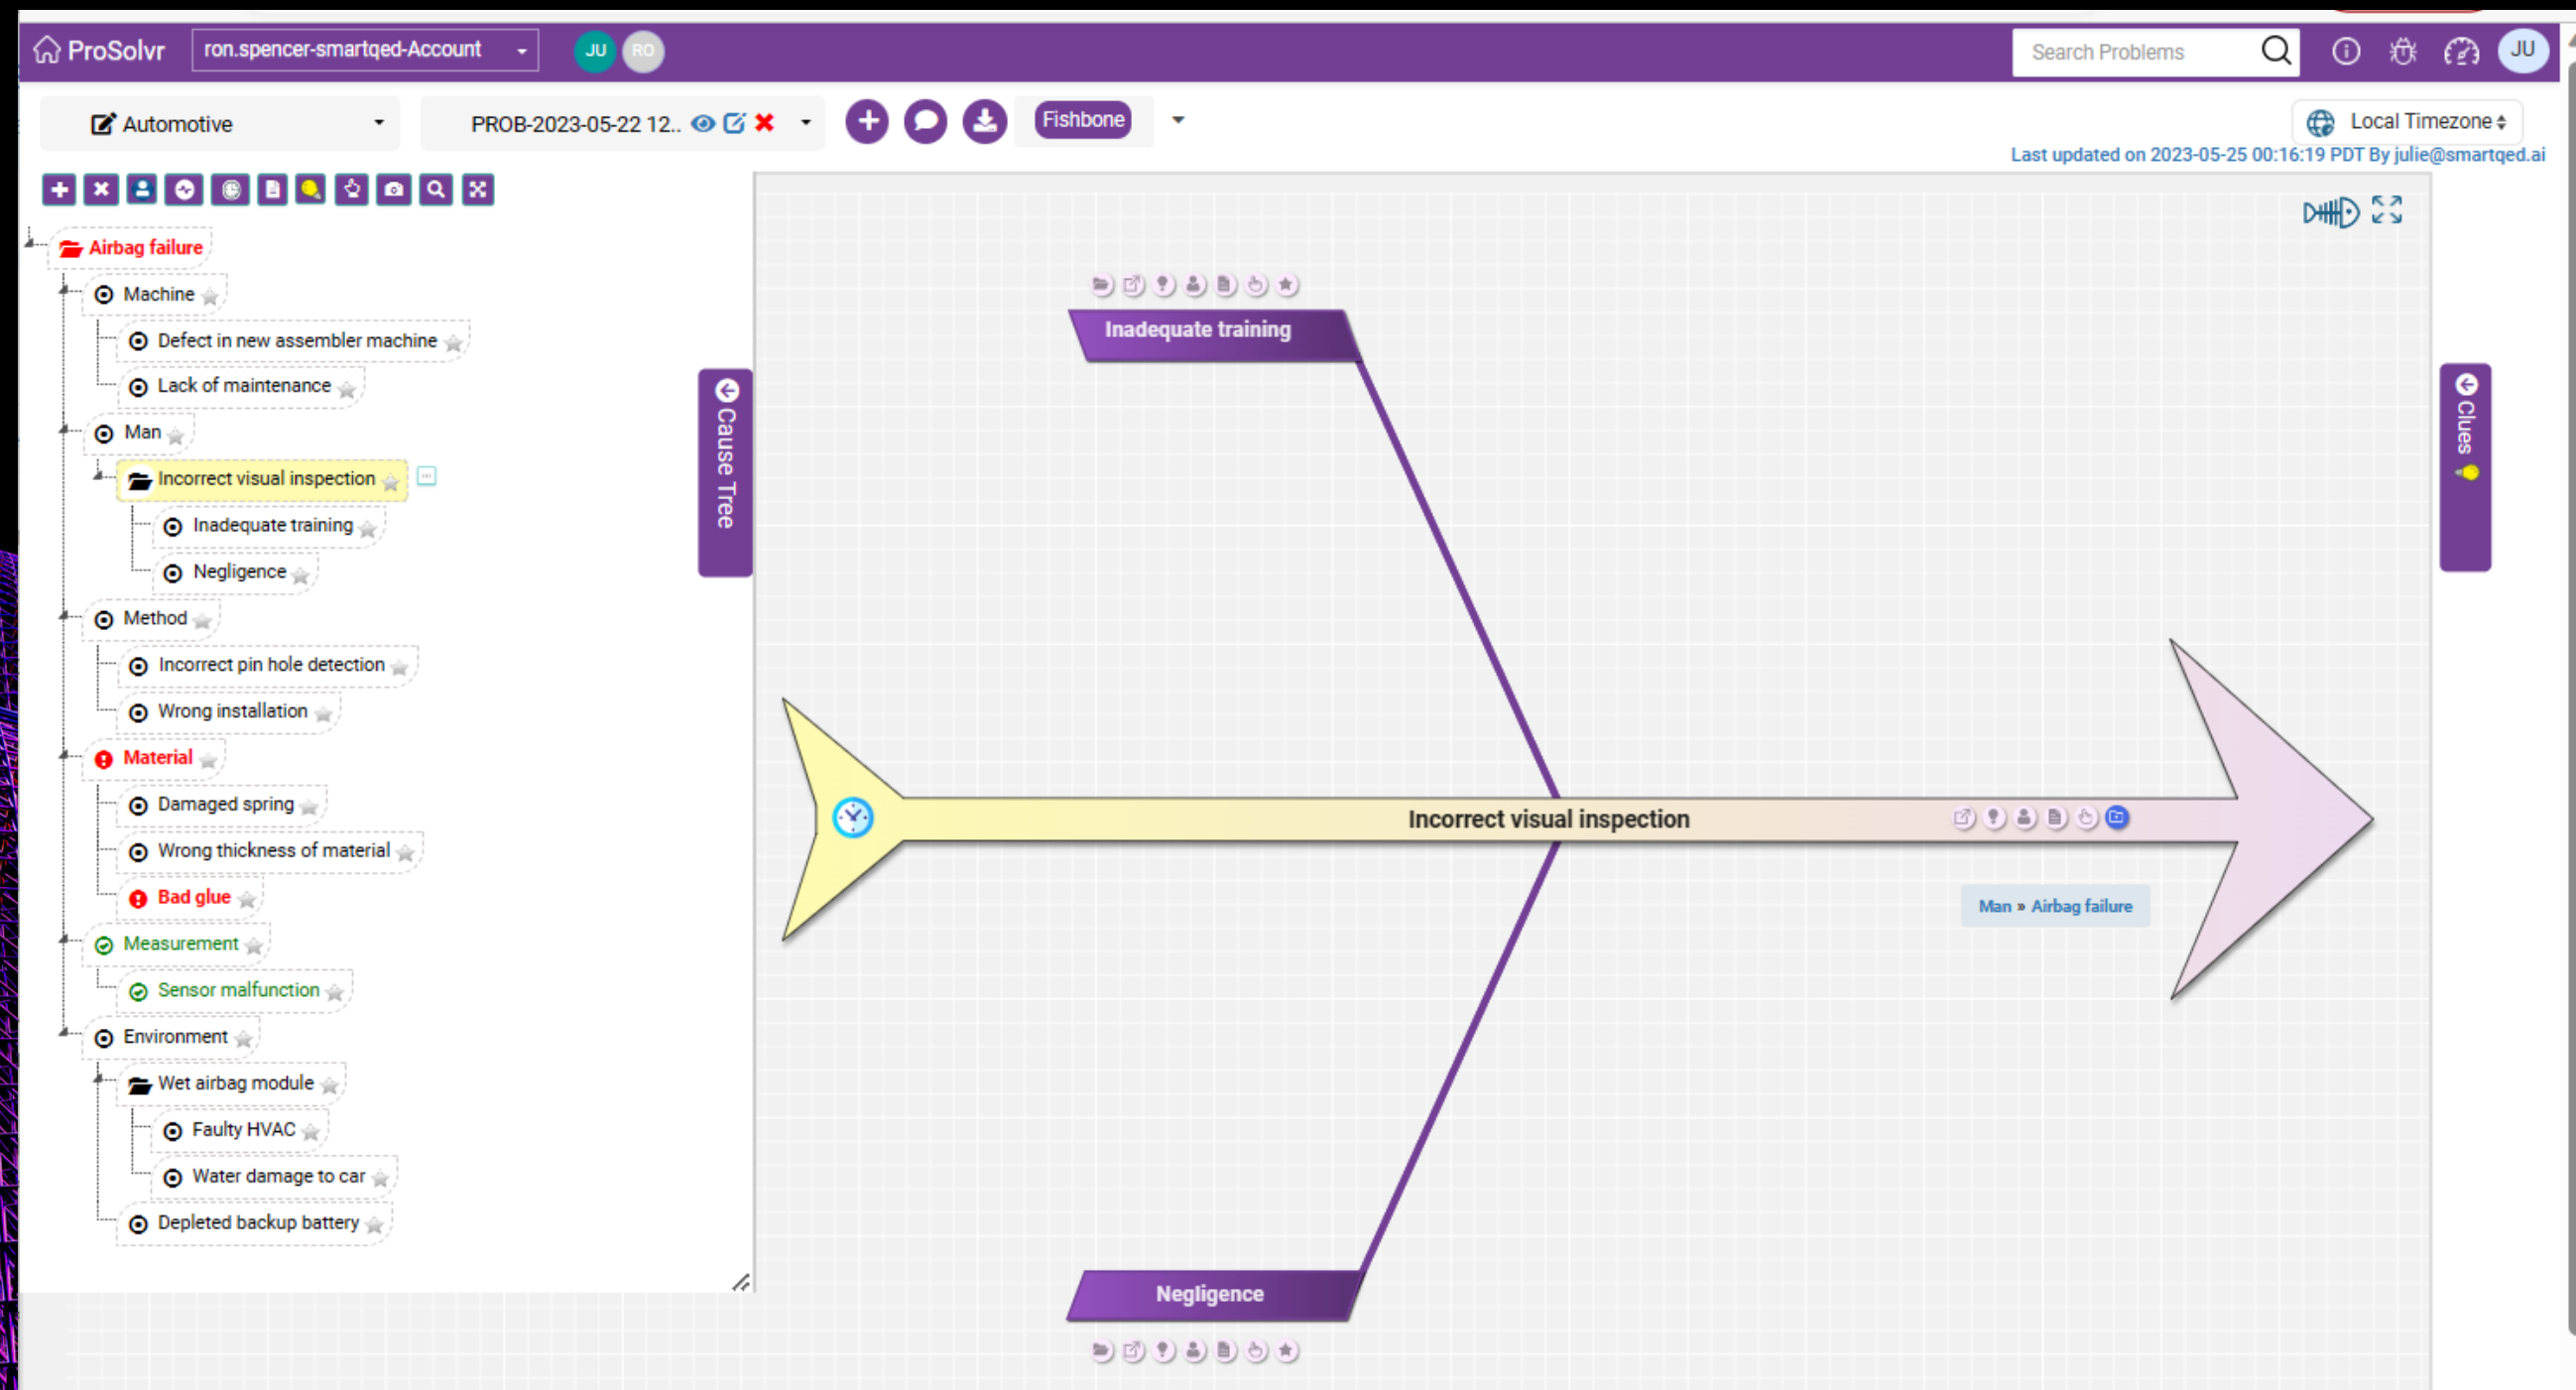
ProSolvr ron.spencer-smartqed-Account JU RO Search Problems JU

Automotive PROB-2023-05-22 12.. Fishbone Local Timezone

Last updated on 2023-05-25 00:16:19 PDT By julie@smartqed.ai

Airbag failure
Machine
Defect in new assembler machine
Lack of maintenance
Man
Incorrect visual inspection
Inadequate training
Negligence
Method
Incorrect pin hole detection
Wrong installation
Material
Damaged spring
Wrong thickness of material
Bad glue
Measurement
Sensor malfunction
Environment
Wet airbag module
Faulty HVAC
Water damage to car
Depleted backup battery

Cause Tree

Clues

Inadequate training

Incorrect visual inspection

Man » Airbag failure

Negligence